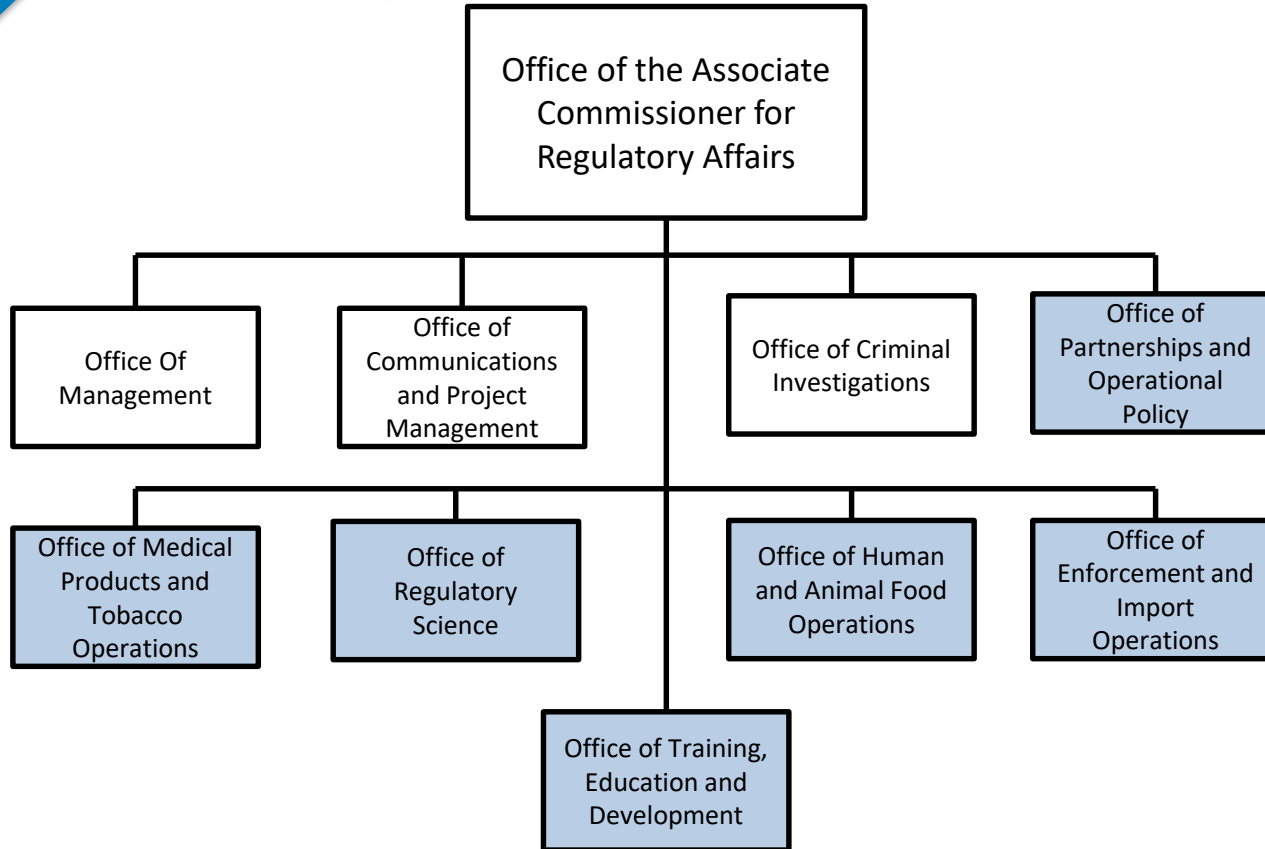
Office of the Associate Commissioner for Regulatory Affairs

Office Of Management

Office of Communications and Project Management

Office of Criminal Investigations

Office of Partnerships and Operational Policy

Office of Medical Products and Tobacco Operations

Office of Regulatory Science

Office of Human and Animal Food Operations

Office of Enforcement and Import Operations

Office of Training, Education and Development